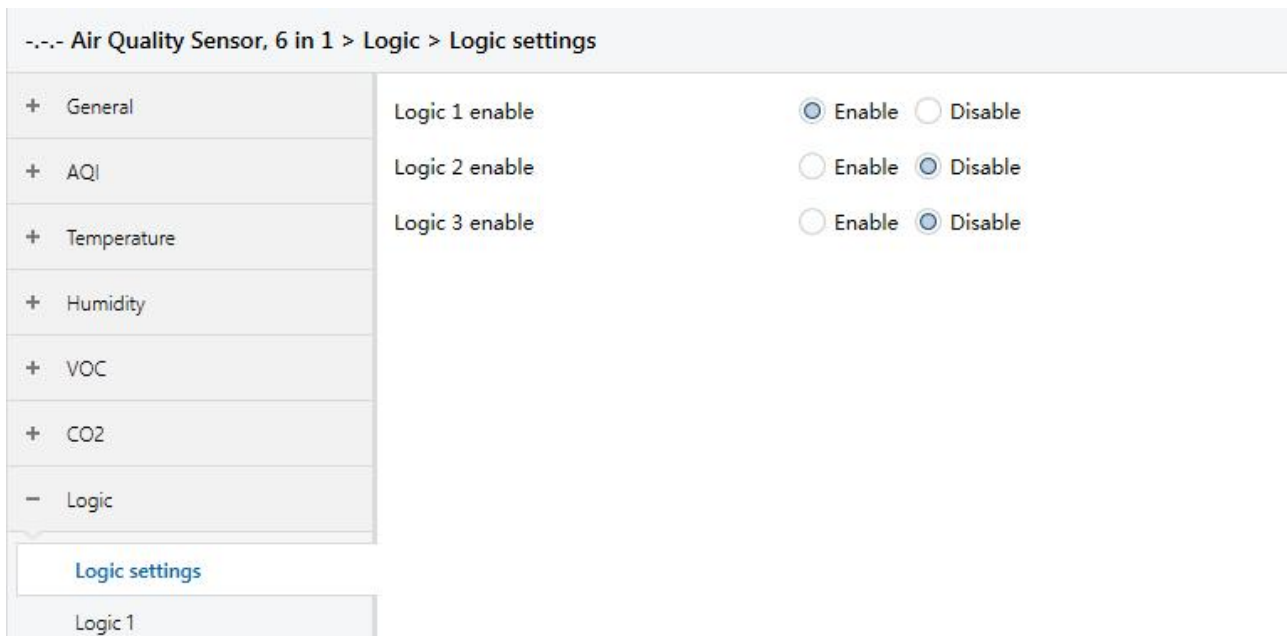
-.-.- Air Quality Sensor, 6 in 1 > Logic > Logic settings

+ General

+ AQI

+ Temperature

+ Humidity

+ VOC

+ CO2

− Logic

Logic settings

Logic 1

Logic 1 enable ◉ Enable ○ Disable

Logic 2 enable ○ Enable ◉ Disable

Logic 3 enable ○ Enable ◉ Disable